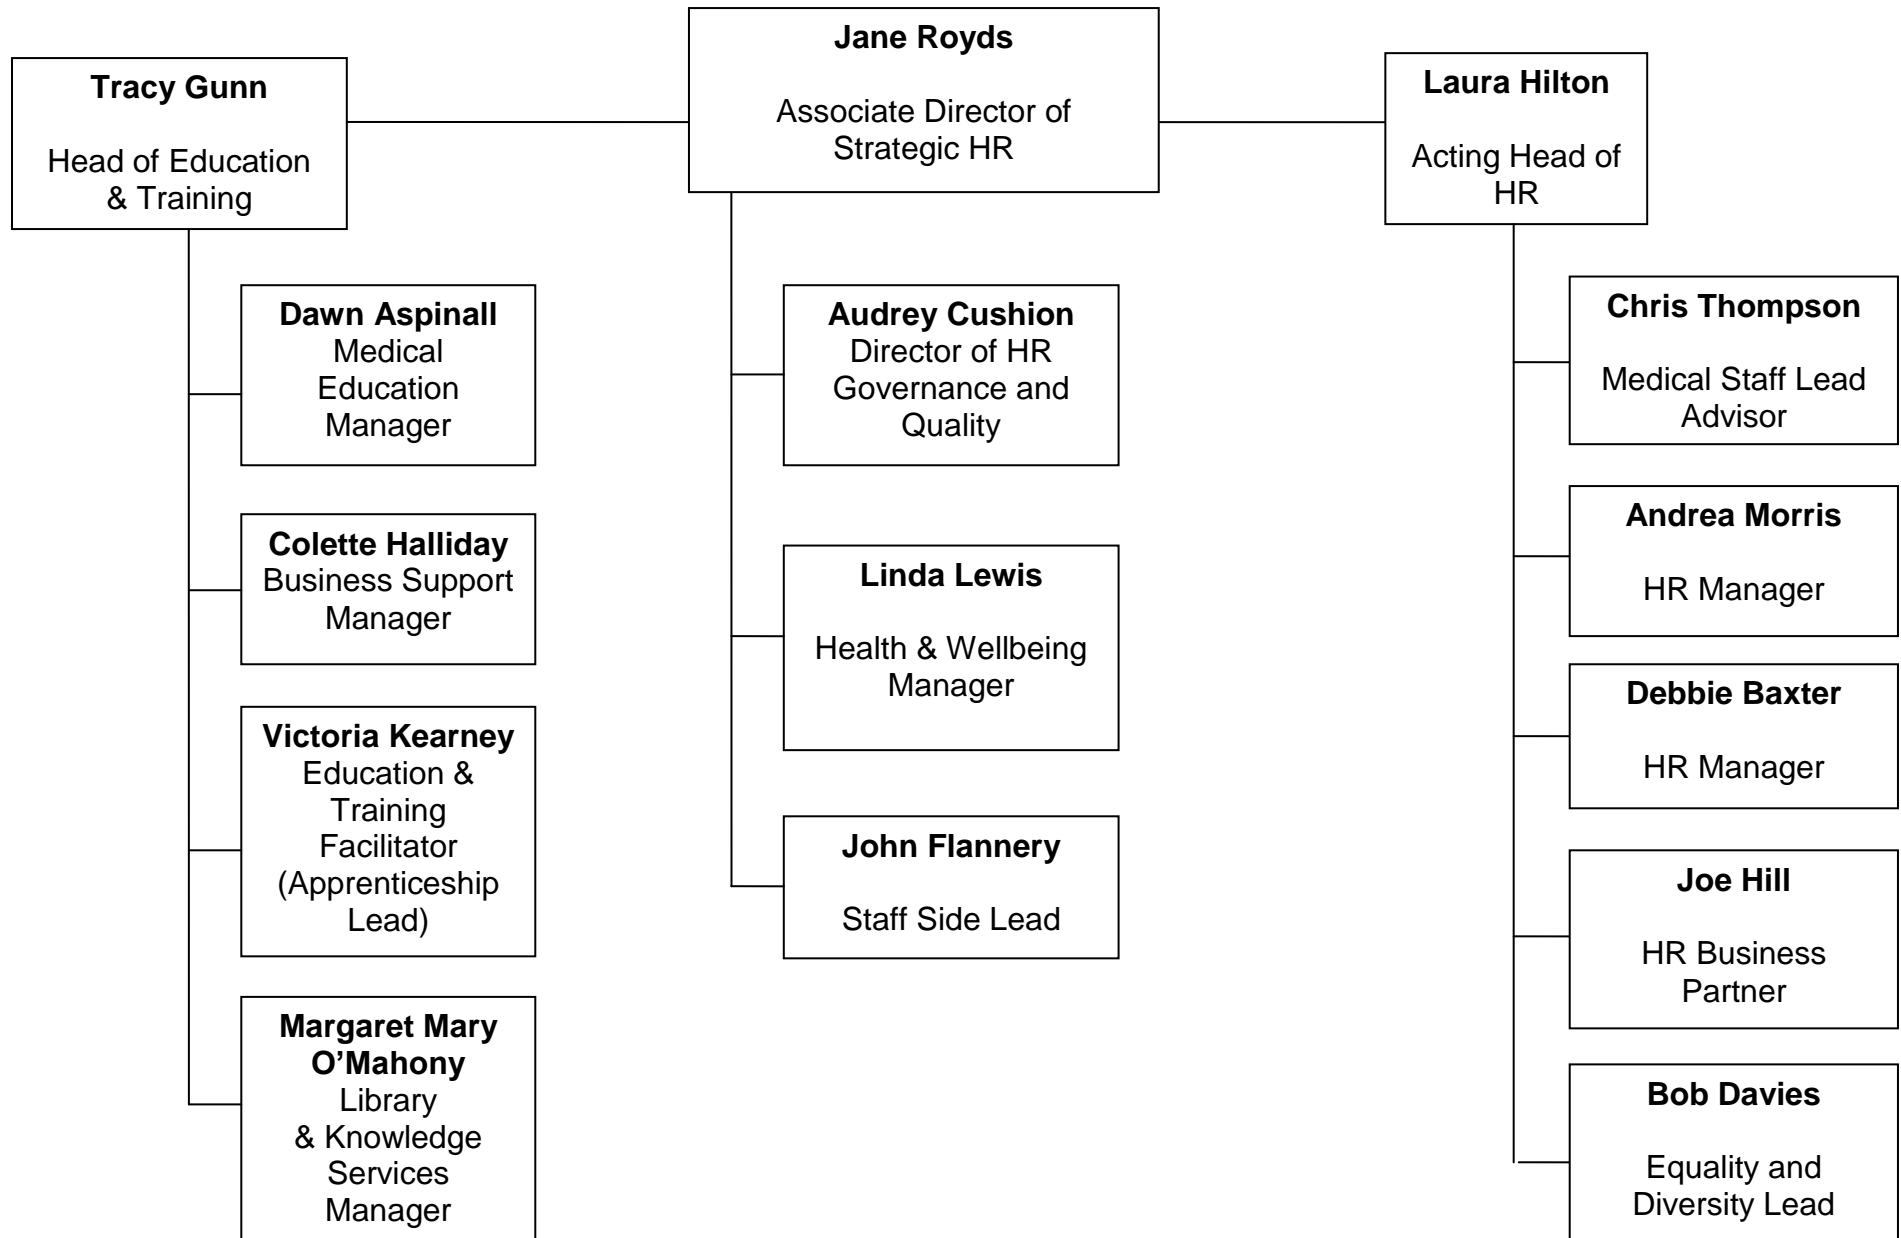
Jane Royds

Associate Director of Strategic HR

Tracy Gunn

Head of Education & Training

Dawn Aspinall
Medical Education Manager

Colette Halliday
Business Support Manager

Victoria Kearney
Education & Training Facilitator (Apprenticeship Lead)

Margaret Mary O'Mahony
Library & Knowledge Services Manager

Audrey Cushion
Director of HR Governance and Quality

Linda Lewis

Health & Wellbeing Manager

John Flannery

Staff Side Lead

Laura Hilton

Acting Head of HR

Chris Thompson

Medical Staff Lead Advisor

Andrea Morris

HR Manager

Debbie Baxter

HR Manager

Joe Hill

HR Business Partner

Bob Davies

Equality and Diversity Lead